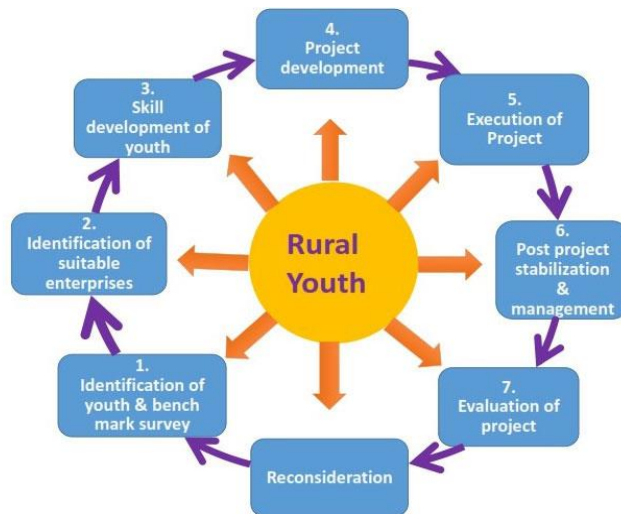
Rural Youth

1. Identification of youth & bench mark survey

2. Identification of suitable enterprises

3. Skill development of youth

4. Project development

5. Execution of Project

6. Post project stabilization & management

7. Evaluation of project

Reconsideration